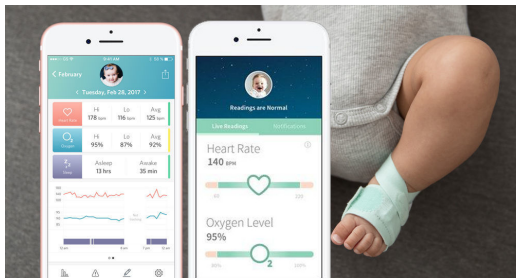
< February

Tuesday, Feb 28, 2017

Heart Rate
Hi 178 bpm
Lo 118 bpm
Avg 125 bpm

Oxygen
Hi 95%
Lo 87%
Avg 92%

Sleep
Asleep 13 hrs
Awake 35 min

Readings are Normal

Live Readings
Notifications

Heart Rate
140 BPM

Oxygen Level
95%